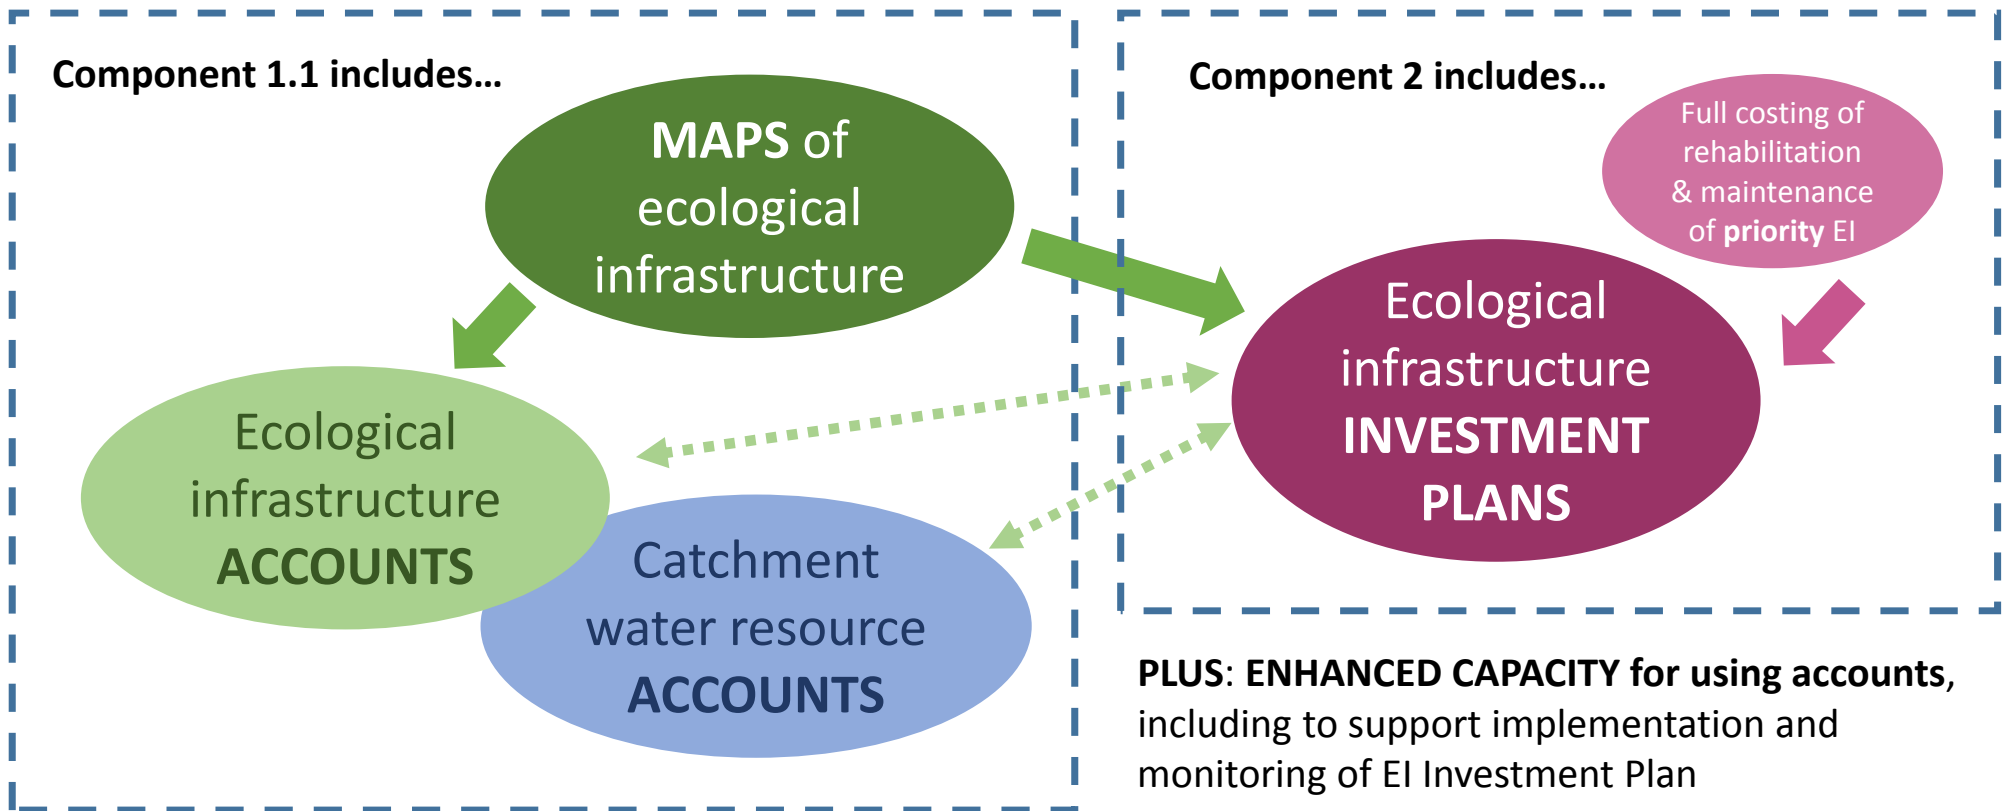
Component 1.1 includes…

MAPS of ecological infrastructure

Ecological infrastructure ACCOUNTS

Catchment water resource ACCOUNTS

Component 2 includes…

Full costing of rehabilitation & maintenance of **priority** EI

Ecological infrastructure INVESTMENT PLANS

**PLUS**: **ENHANCED CAPACITY for using accounts**, including to support implementation and monitoring of EI Investment Plan